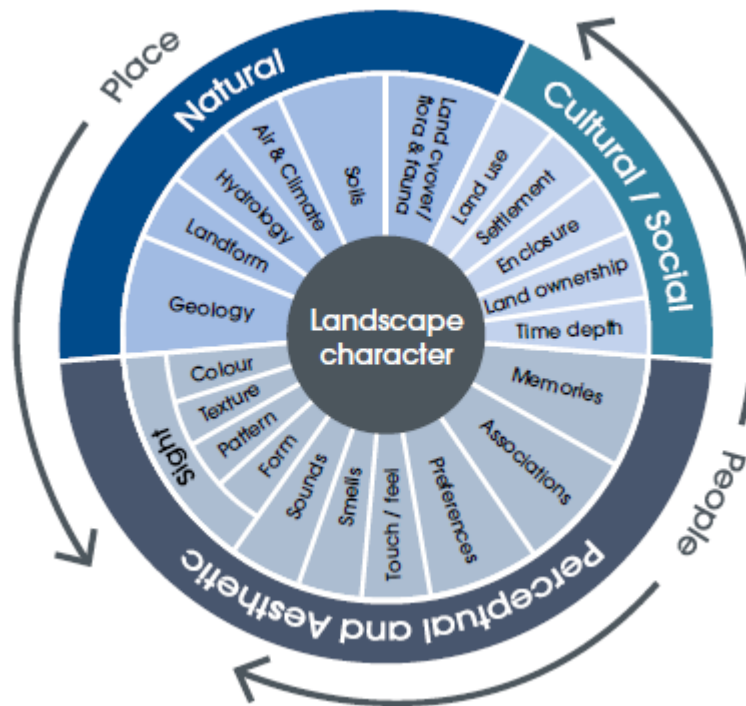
Place

Natural

Cultural / Social

Geology

Landform

Hydrology

Air & Climate

Soils

Land cvover / flora & fauna

Land use

Settlement

Enclosure

Land ownership

Time depth

Landscape character

Memories

Associations

Preferences

Touch / feel

Smells

Sounds

Form

Sight

Pattern

Texture

Colour

Perceptual and Aesthetic

People